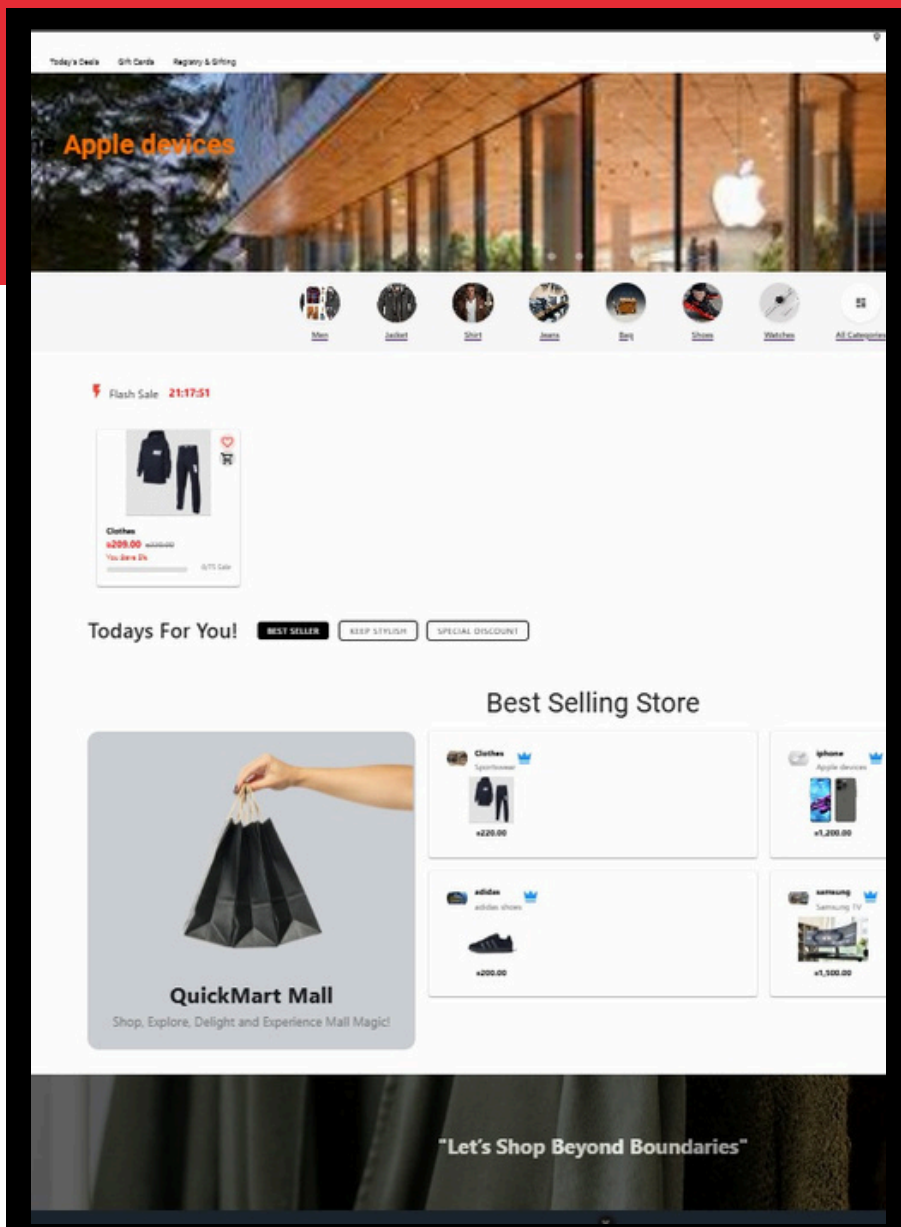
Today's Deals Gift Cards Registry & Gifting

Apple devices

Men Jacket Shirt Jeans Bag Shoes Watches All Categories

Flash Sale 21:17:51

Clothes
₹209.00 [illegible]
You Save 5%
0/75 Sale

Todays For You! BEST SELLER KEEP STYLISH SPECIAL DISCOUNT

Best Selling Store

QuickMart Mall
Shop, Explore, Delight and Experience Mall Magic!

Clothes
Sportswear
₹220.00

iphone
Apple devices
₹1,200.00

adidas
adidas shoes
₹200.00

samsung
Samsung TV
₹1,500.00

"Let's Shop Beyond Boundaries"